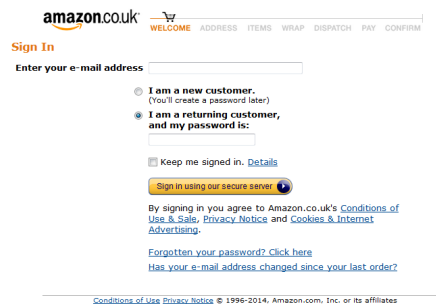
amazon.co.uk

WELCOME ADDRESS ITEMS WRAP DISPATCH PAY CONFIRM

Sign In

Enter your e-mail address

I am a new customer.
(You'll create a password later)

I am a returning customer, and my password is:

Keep me signed in. Details

Sign in using our secure server

By signing in you agree to Amazon.co.uk's Conditions of Use & Sale, Privacy Notice and Cookies & Internet Advertising.

Forgotten your password? Click here

Has your e-mail address changed since your last order?

Conditions of Use Privacy Notice © 1996-2014, Amazon.com, Inc. or its affiliates